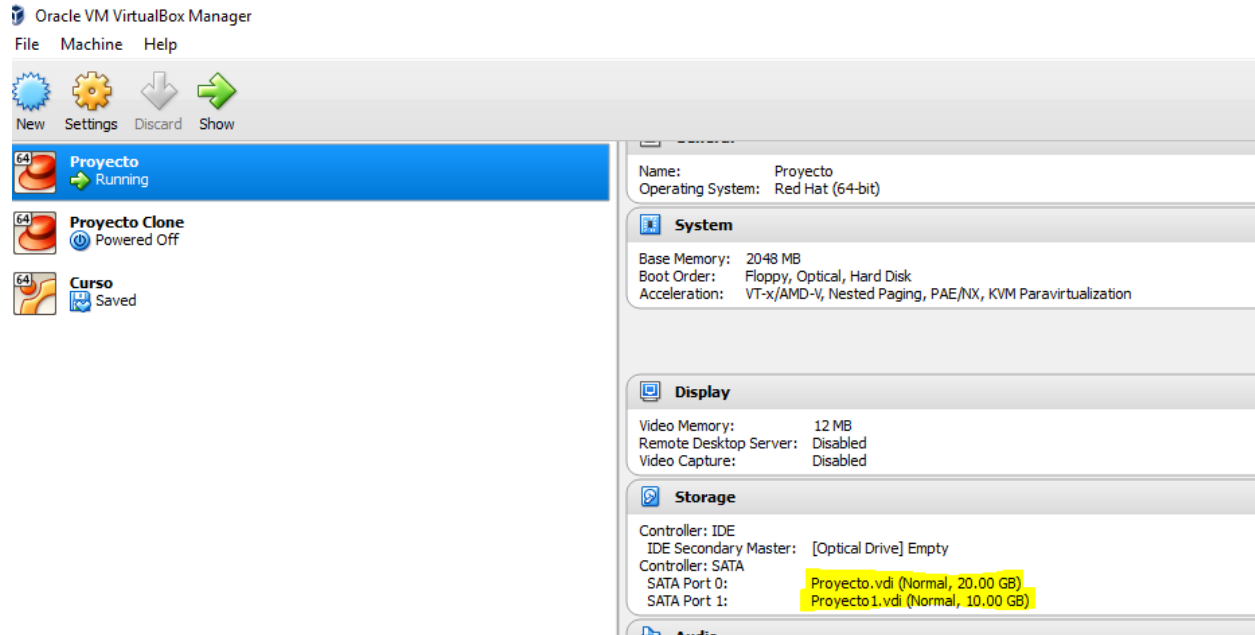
Oracle VM VirtualBox Manager
File Machine Help
New Settings Discard Show

64 Proyecto
Running
64 Proyecto Clone
Powered Off
64 Curso
Saved

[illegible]
Name: Proyecto
Operating System: Red Hat (64-bit)

System
Base Memory: 2048 MB
Boot Order: Floppy, Optical, Hard Disk
Acceleration: VT-x/AMD-V, Nested Paging, PAE/NX, KVM Paravirtualization

Display
Video Memory: 12 MB
Remote Desktop Server: Disabled
Video Capture: Disabled

Storage
Controller: IDE
IDE Secondary Master: [Optical Drive] Empty
Controller: SATA
SATA Port 0: Proyecto.vdi (Normal, 20.00 GB)
SATA Port 1: Proyecto1.vdi (Normal, 10.00 GB)

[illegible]